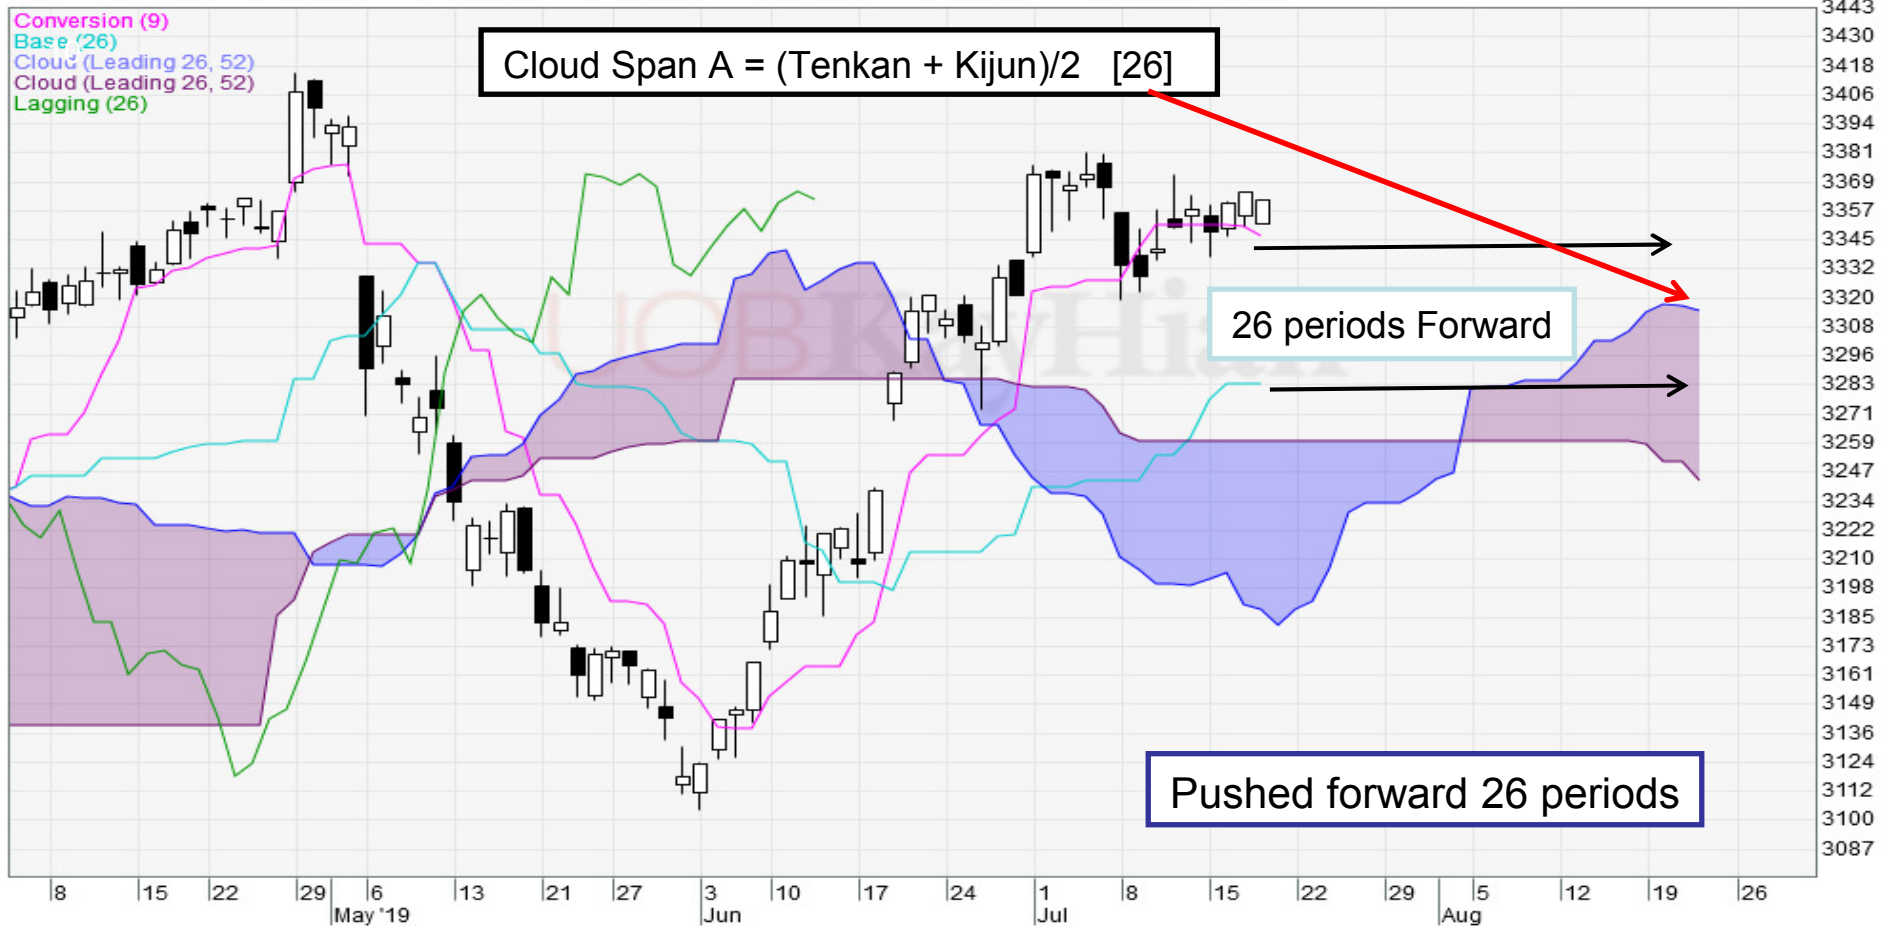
Conversion (9)
Base (26)
Cloud (Leading 26, 52)
Cloud (Leading 26, 52)
Lagging (26)

Cloud Span A = (Tenkan + Kijun)/2 [26]

26 periods Forward

Pushed forward 26 periods

UOBKayHian

3443
3430
3418
3406
3394
3381
3369
3357
3345
3332
3320
3308
3296
3283
3271
3259
3247
3234
3222
3210
3198
3185
3173
3161
3149
3136
3124
3112
3100
3087

8
15
22
29
6
May '19
13
21
27
3
Jun
10
17
24
1
Jul
8
15
22
29
5
Aug
12
19
26